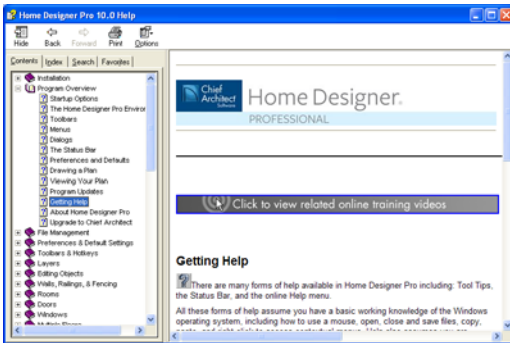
Home Designer Pro 10.0 Help

Hide Back Forward Print Options

Contents Index Search Favorites

Installation
Program Overview
Startup Options
The Home Designer Pro Enviror
Toolbars
Menus
Dialogs
The Status Bar
Preferences and Defaults
Drawing a Plan
Viewing Your Plan
Program Updates
Getting Help
About Home Designer Pro
Upgrade to Chief Architect
File Management
Preferences & Default Settings
Toolbars & Hotkeys
Layers
Editing Objects
Walls, Railings, & Fencing
Rooms
Doors
Windows
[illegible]

Chief Architect Software
Home Designer.
PROFESSIONAL

Click to view related online training videos

Getting Help

There are many forms of help available in Home Designer Pro including: Tool Tips, the Status Bar, and the online Help menu.

All these forms of help assume you have a basic working knowledge of the Windows operating system, including how to use a mouse, open, close and save files, copy, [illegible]